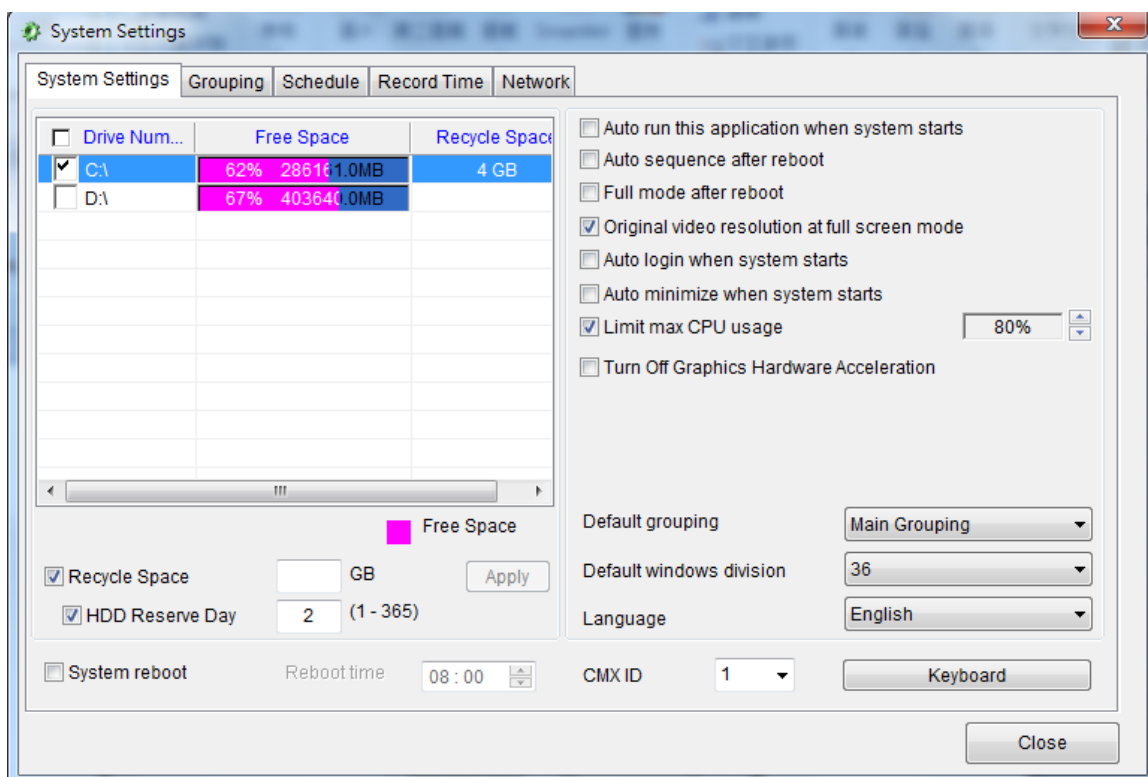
System Settings

System Settings | Grouping | Schedule | Record Time | Network

| Drive Num... | Free Space | Recycle Space |
|---|---|---|
| C:\ | 62% 28616 1.0MB | 4 GB |
| D:\ | 67% 403640.0MB | |

Free Space

Recycle Space GB Apply

HDD Reserve Day 2 (1 - 365)

Auto run this application when system starts
Auto sequence after reboot
Full mode after reboot
Original video resolution at full screen mode
Auto login when system starts
Auto minimize when system starts
Limit max CPU usage 80%
Turn Off Graphics Hardware Acceleration

Default grouping Main Grouping
Default windows division 36
Language English

System reboot Reboot time 08 : 00

CMX ID 1 Keyboard

Close